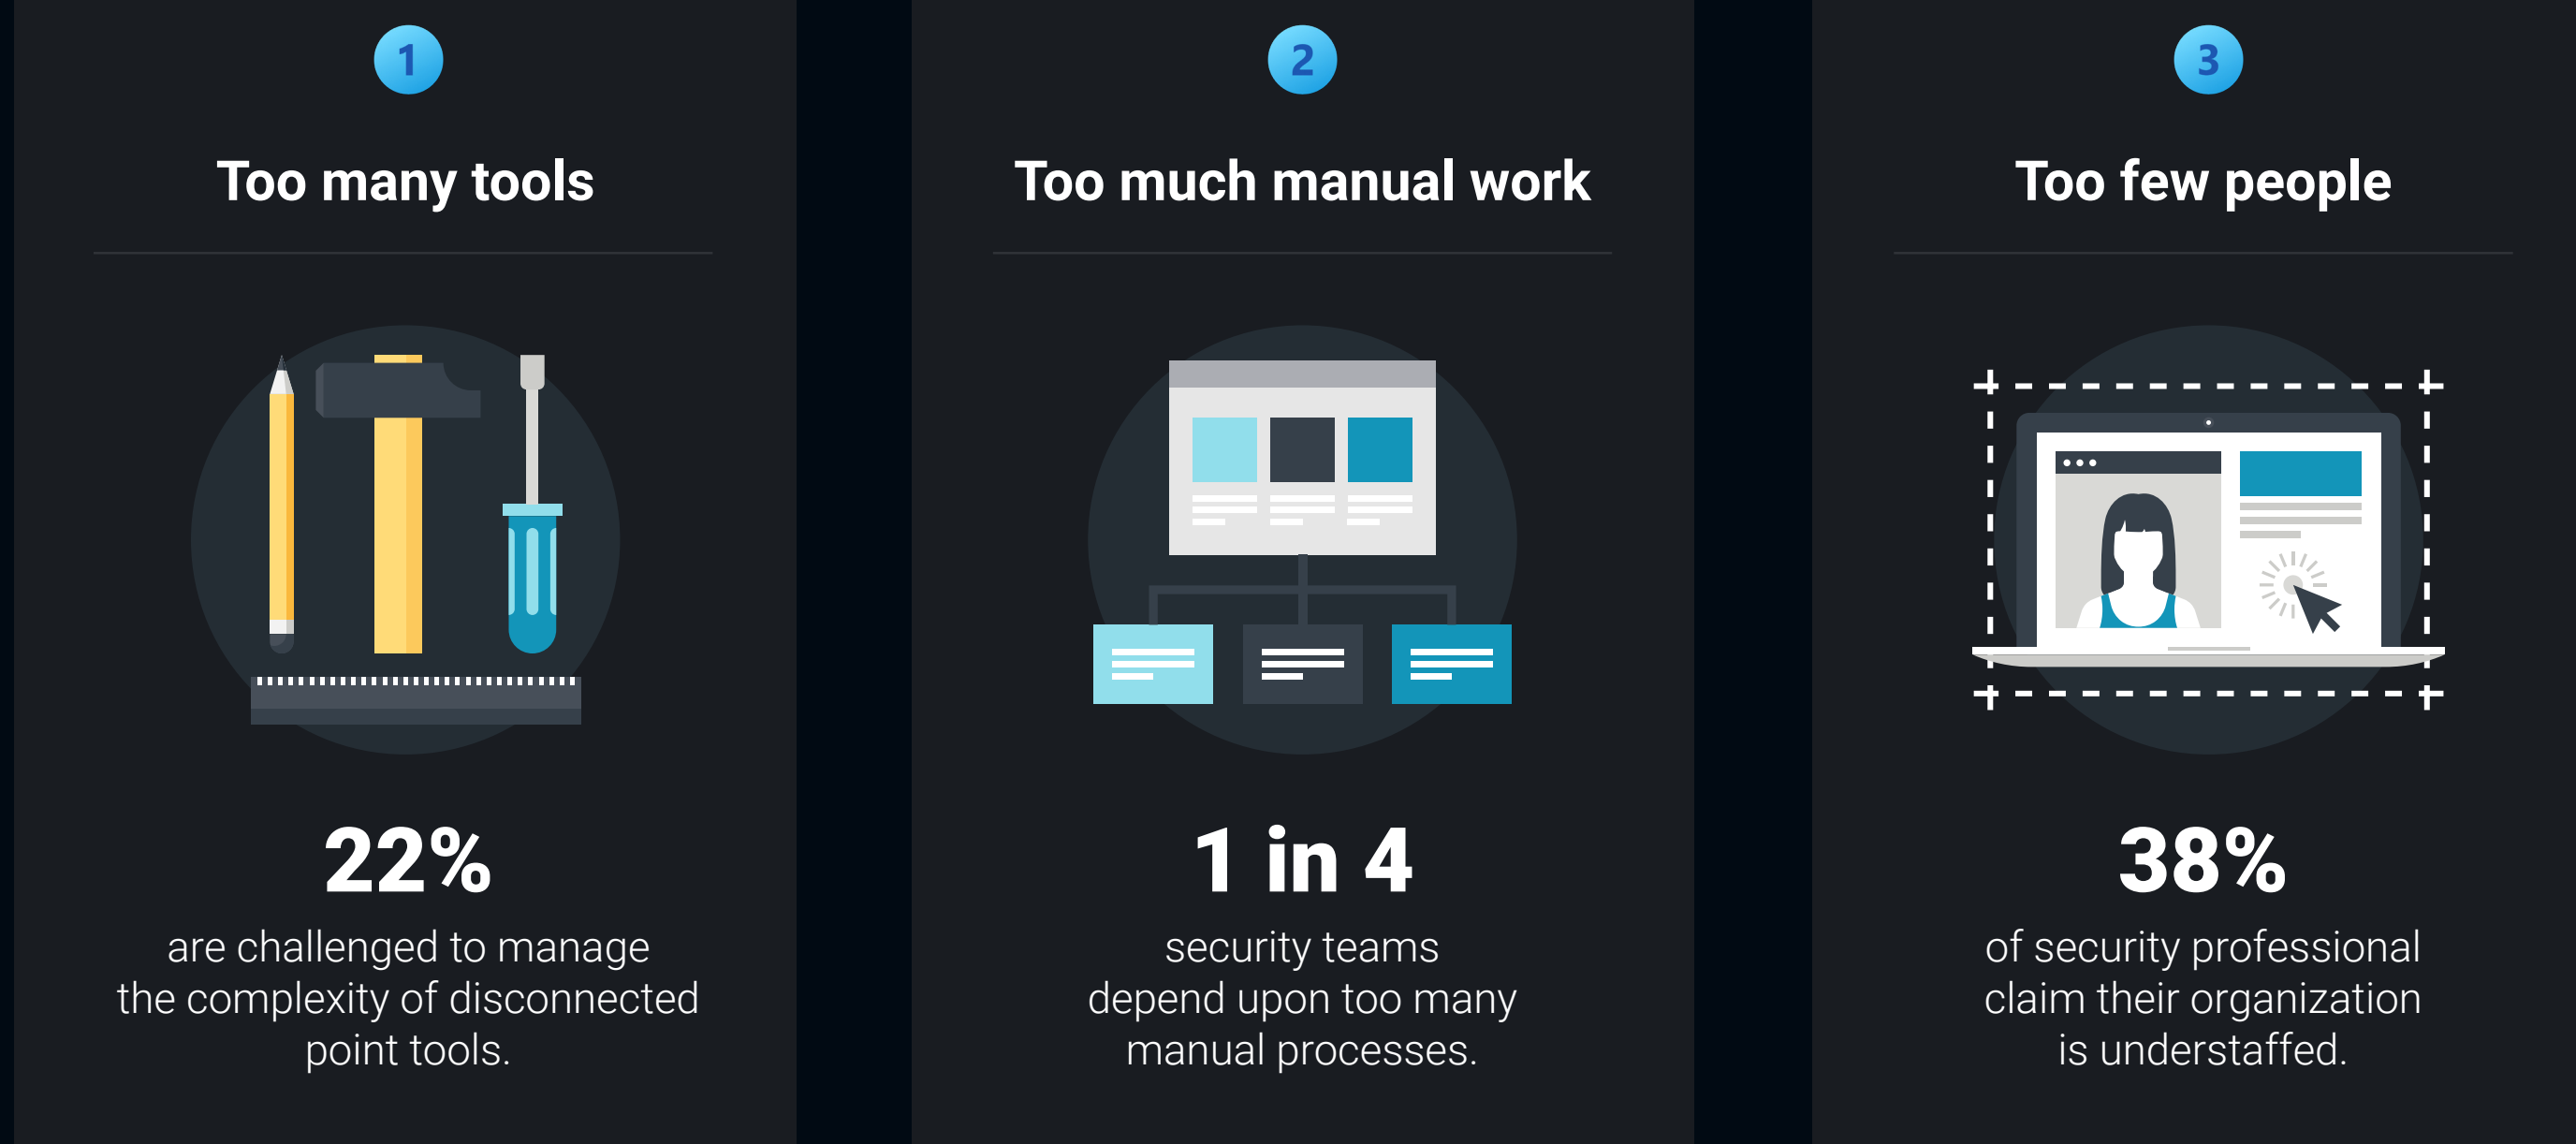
1

Too many tools

22%

are challenged to manage the complexity of disconnected point tools.

2

Too much manual work

1 in 4

security teams depend upon too many manual processes.

3

Too few people

38%

of security professional claim their organization is understaffed.